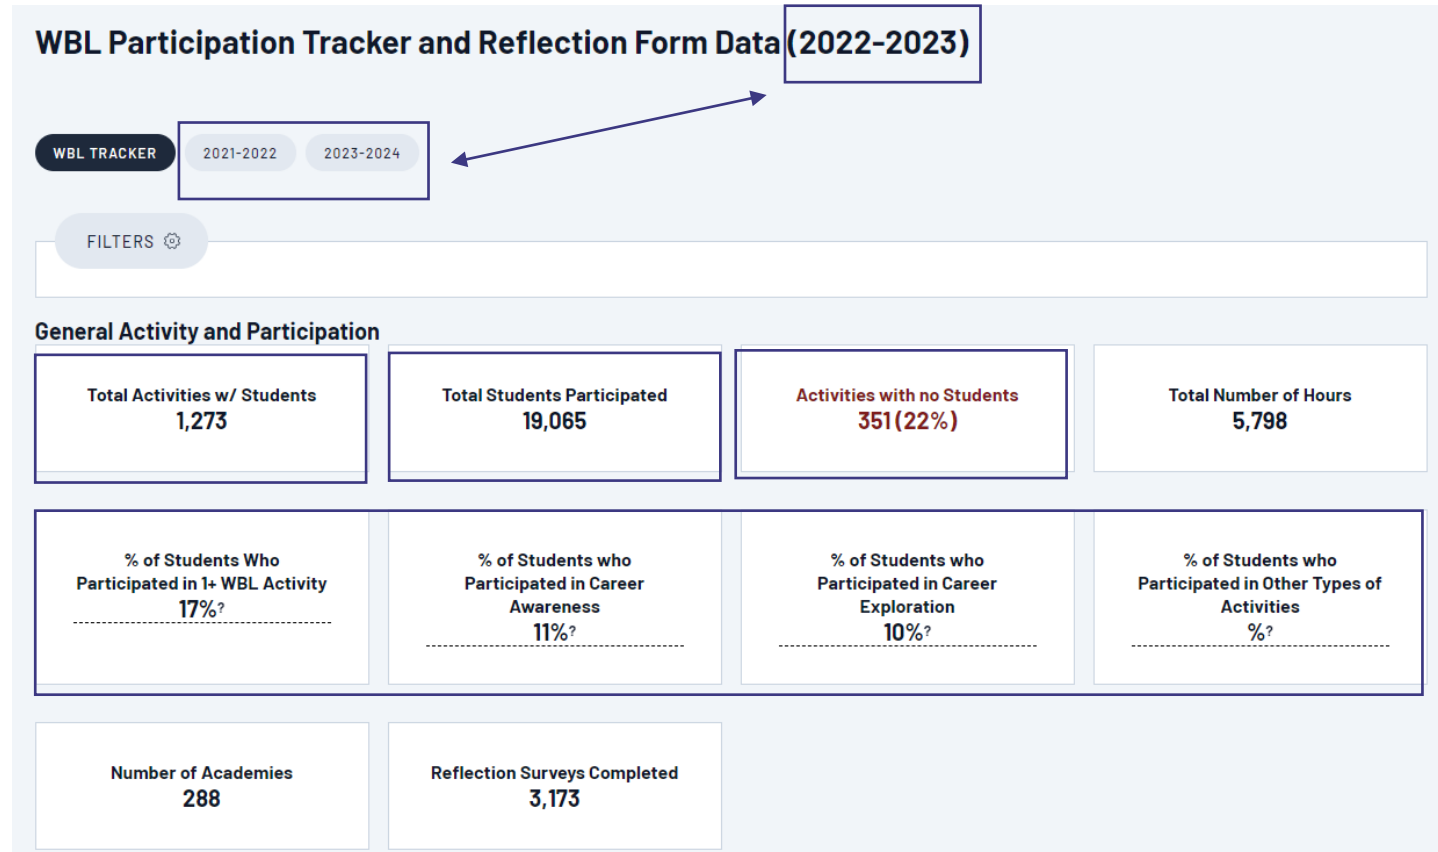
WBL Participation Tracker and Reflection Form Data (2022-2023)

WBL TRACKER

2021-2022

2023-2024

FILTERS

General Activity and Participation

Total Activities w/ Students
1,273

Total Students Participated
19,065

Activities with no Students
351 (22%)

Total Number of Hours
5,798

% of Students Who Participated in 1+ WBL Activity
17%?

% of Students who Participated in Career Awareness
11%?

% of Students who Participated in Career Exploration
10%?

% of Students who Participated in Other Types of Activities
%?

Number of Academies
288

Reflection Surveys Completed
3,173